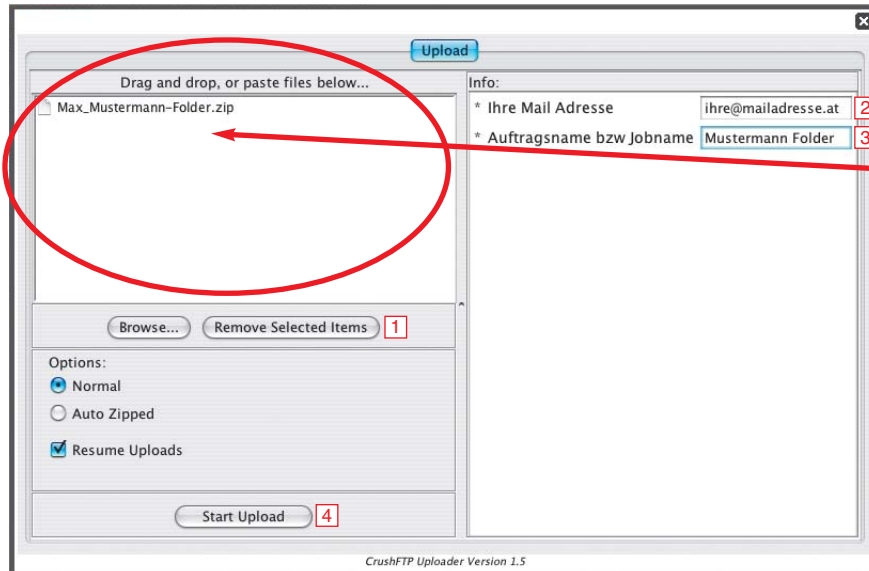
Upload

Drag and drop, or paste files below...

Max_Mustermann-Folder.zip

Browse... Remove Selected Items 1

Options:

Normal

Auto Zipped

Resume Uploads

Start Upload 4

Info:

* Ihre Mail Adresse ihre@mailadresse.at 2

* Auftragsname bzw Jobname Mustermann Folder 3

CrushFTP Uploader Version 1.5